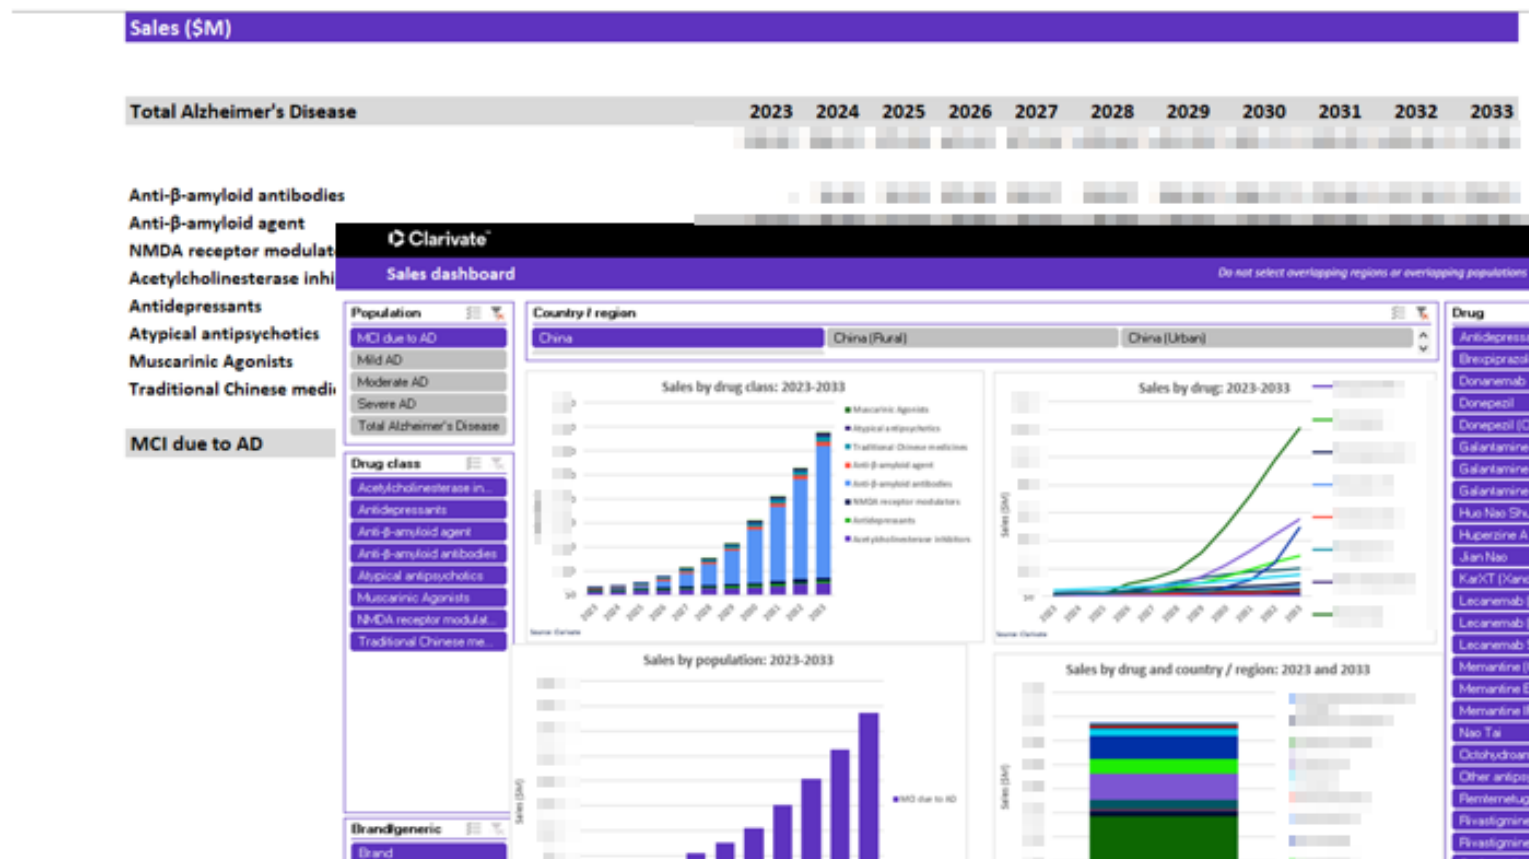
Sales ($M)

| Total Alzheimer's Disease | 2023 | 2024 | 2025 | 2026 | 2027 | 2028 | 2029 | 2030 | 2031 | 2032 | 2033 |
|---|---|---|---|---|---|---|---|---|---|---|---|

Anti-β-amyloid antibodies
Anti-β-amyloid agent
NMDA receptor modulat
Acetylcholinesterase inhi
Antidepressants
Atypical antipsychotics
Muscarinic Agonists
Traditional Chinese medi

MCI due to AD

Clarivate

Sales dashboard

Do not select overlapping regions or overlapping populations

Population
MCI due to AD
Mild AD
Moderate AD
Severe AD
Total Alzheimer's Disease

Drug class
Acetylcholinesterase in...
Antidepressants
Anti-β-amyloid agent
Anti-β-amyloid antibodies
Atypical antipsychotics
Muscarinic Agonists
NMDA receptor modulat...
Traditional Chinese me...

Brand/generic
Brand

Country / region
China
China (Rural)
China (Urban)

Sales by drug class: 2023-2033
Muscarinic Agonists
Atypical antipsychotics
Traditional Chinese medicines
Anti-β-amyloid agent
Anti-β-amyloid antibodies
NMDA receptor modulators
Antidepressants
Acetylcholinesterase inhibitors
2023 2024 2025 2026 2027 2028 2029 2030 2031 2032 2033
Source: Clarivate

Sales by drug: 2023-2033
Sales ($M)
2023 2024 2025 2026 2027 2028 2029 2030 2031 2032 2033
Source: Clarivate

Sales by population: 2023-2033
Sales ($M)
MCI due to AD

Sales by drug and country / region: 2023 and 2033
Sales ($M)

Drug
Antidepress
Brexpiprazol
Donanemab
Donepezil
Donepezil (C
Galantamine
Galantamine
Galantamine
Huo Nao Sh
Huperzine A
Jian Nao
KarXT (Xan
Lecanemab
Lecanemab
Lecanemab
Memantine
Memantine
Memantine
Nao Tai
Octohydroan
Other antips
Remternetug
Rivastigmine
Rivastigmine